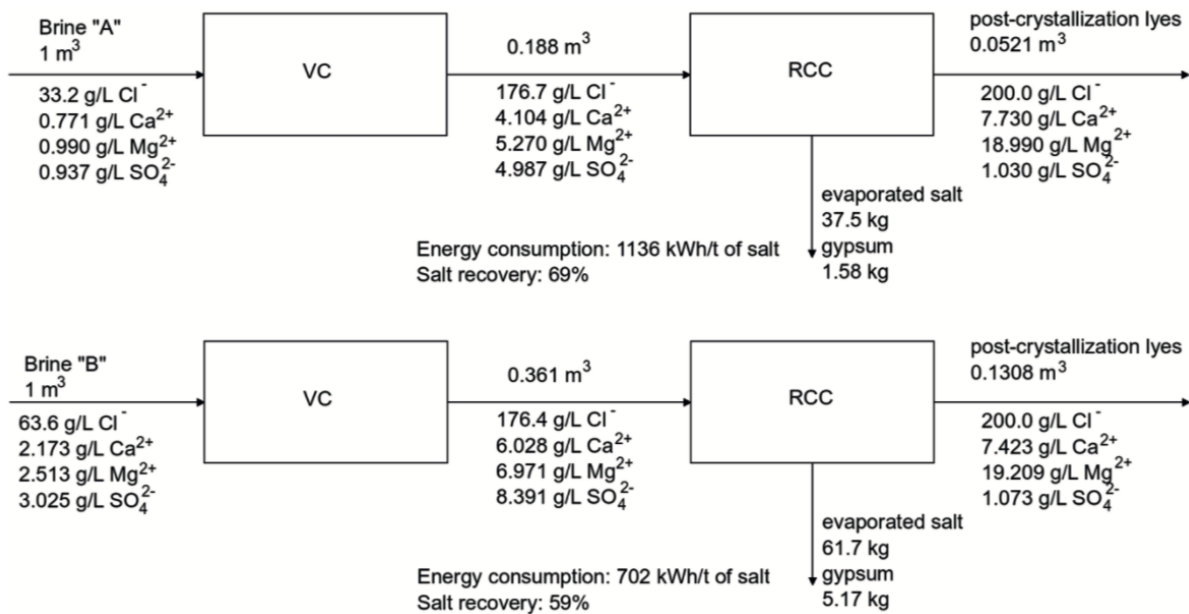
Brine "A"
1 m$^3$

33.2 g/L Cl$^-$
0.771 g/L Ca$^{2+}$
0.990 g/L Mg$^{2+}$
0.937 g/L SO$_4^{2-}$

VC

0.188 m$^3$

176.7 g/L Cl$^-$
4.104 g/L Ca$^{2+}$
5.270 g/L Mg$^{2+}$
4.987 g/L SO$_4^{2-}$

RCC

post-crystallization lyes
0.0521 m$^3$

200.0 g/L Cl$^-$
7.730 g/L Ca$^{2+}$
18.990 g/L Mg$^{2+}$
1.030 g/L SO$_4^{2-}$

evaporated salt
37.5 kg
gypsum
1.58 kg

Energy consumption: 1136 kWh/t of salt
Salt recovery: 69%

Brine "B"
1 m$^3$

63.6 g/L Cl$^-$
2.173 g/L Ca$^{2+}$
2.513 g/L Mg$^{2+}$
3.025 g/L SO$_4^{2-}$

VC

0.361 m$^3$

176.4 g/L Cl$^-$
6.028 g/L Ca$^{2+}$
6.971 g/L Mg$^{2+}$
8.391 g/L SO$_4^{2-}$

RCC

post-crystallization lyes
0.1308 m$^3$

200.0 g/L Cl$^-$
7.423 g/L Ca$^{2+}$
19.209 g/L Mg$^{2+}$
1.073 g/L SO$_4^{2-}$

evaporated salt
61.7 kg
gypsum
5.17 kg

Energy consumption: 702 kWh/t of salt
Salt recovery: 59%